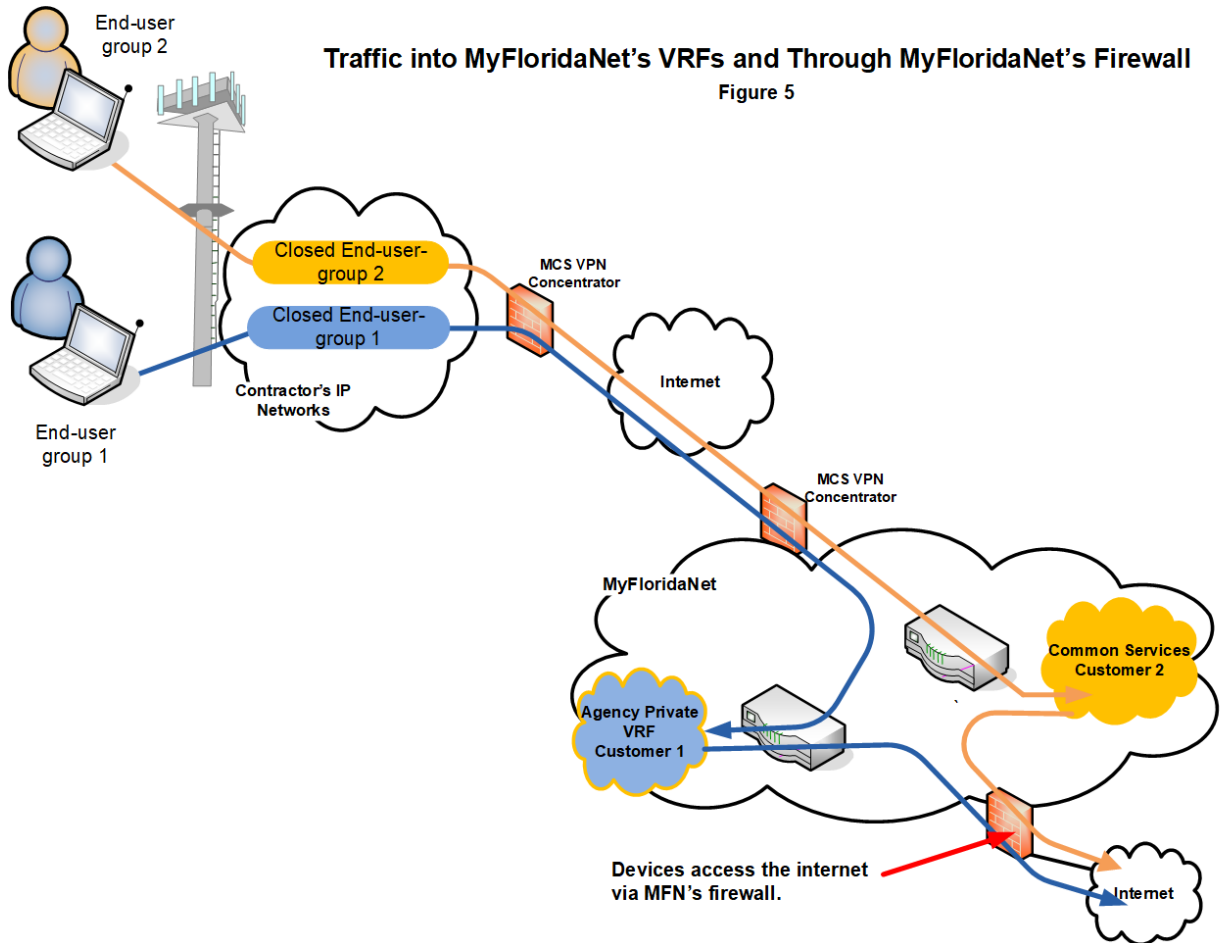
End-user group 2

Traffic into MyFloridaNet's VRFs and Through MyFloridaNet's Firewall
Figure 5

Closed End-user-group 2

Closed End-user-group 1

MCS VPN Concentrator

Internet

Contractor's IP Networks

End-user group 1

MCS VPN Concentrator

MyFloridaNet

Common Services Customer 2

Agency Private VRF Customer 1

Devices access the internet via MFN's firewall.

Internet